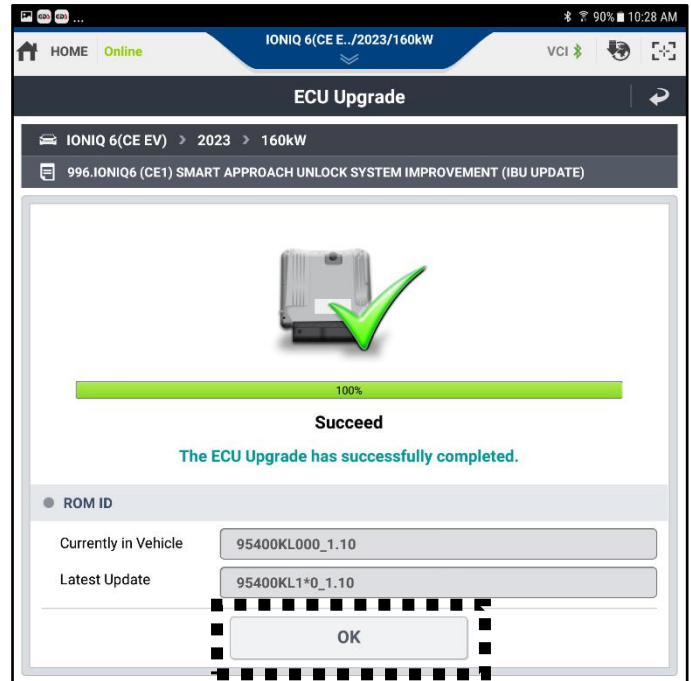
90% 10:28 AM

HOME Online

IONIQ 6(CE E../2023/160kW

VCI

ECU Upgrade

IONIQ 6(CE EV) > 2023 > 160kW

996.IONIQ6 (CE1) SMART APPROACH UNLOCK SYSTEM IMPROVEMENT (IBU UPDATE)

100%

Succeed

The ECU Upgrade has successfully completed.

ROM ID

| Currently in Vehicle | 95400KL000_1.10 |
|---|---|
| Latest Update | 95400KL1*0_1.10 |

OK